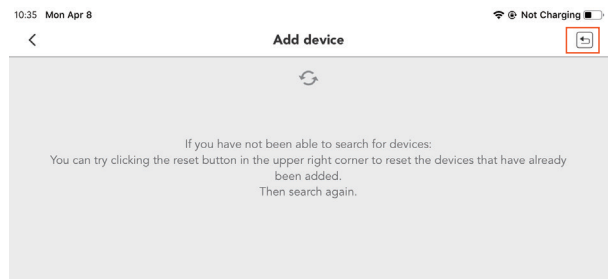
10:35 Mon Apr 8

Not Charging

<

Add device

If you have not been able to search for devices:
You can try clicking the reset button in the upper right corner to reset the devices that have already been added.
Then search again.